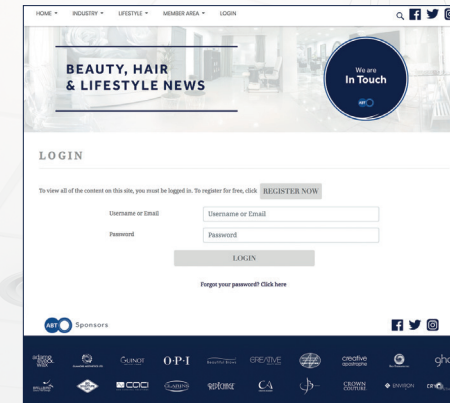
HOME ▾ INDUSTRY ▾ LIFESTYLE ▾ MEMBER AREA ▾ LOGIN

BEAUTY, HAIR & LIFESTYLE NEWS

We are In Touch

ABT

LOGIN

To view all of the content on this site, you must be logged in. To register for free, click REGISTER NOW

Username or Email [Username or Email]

Password [Password]

LOGIN

Forgot your password? Click here

ABT Sponsors

GUINOT O·P·I CREATIVE creative CROWN COUTURE ENVISION gh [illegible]